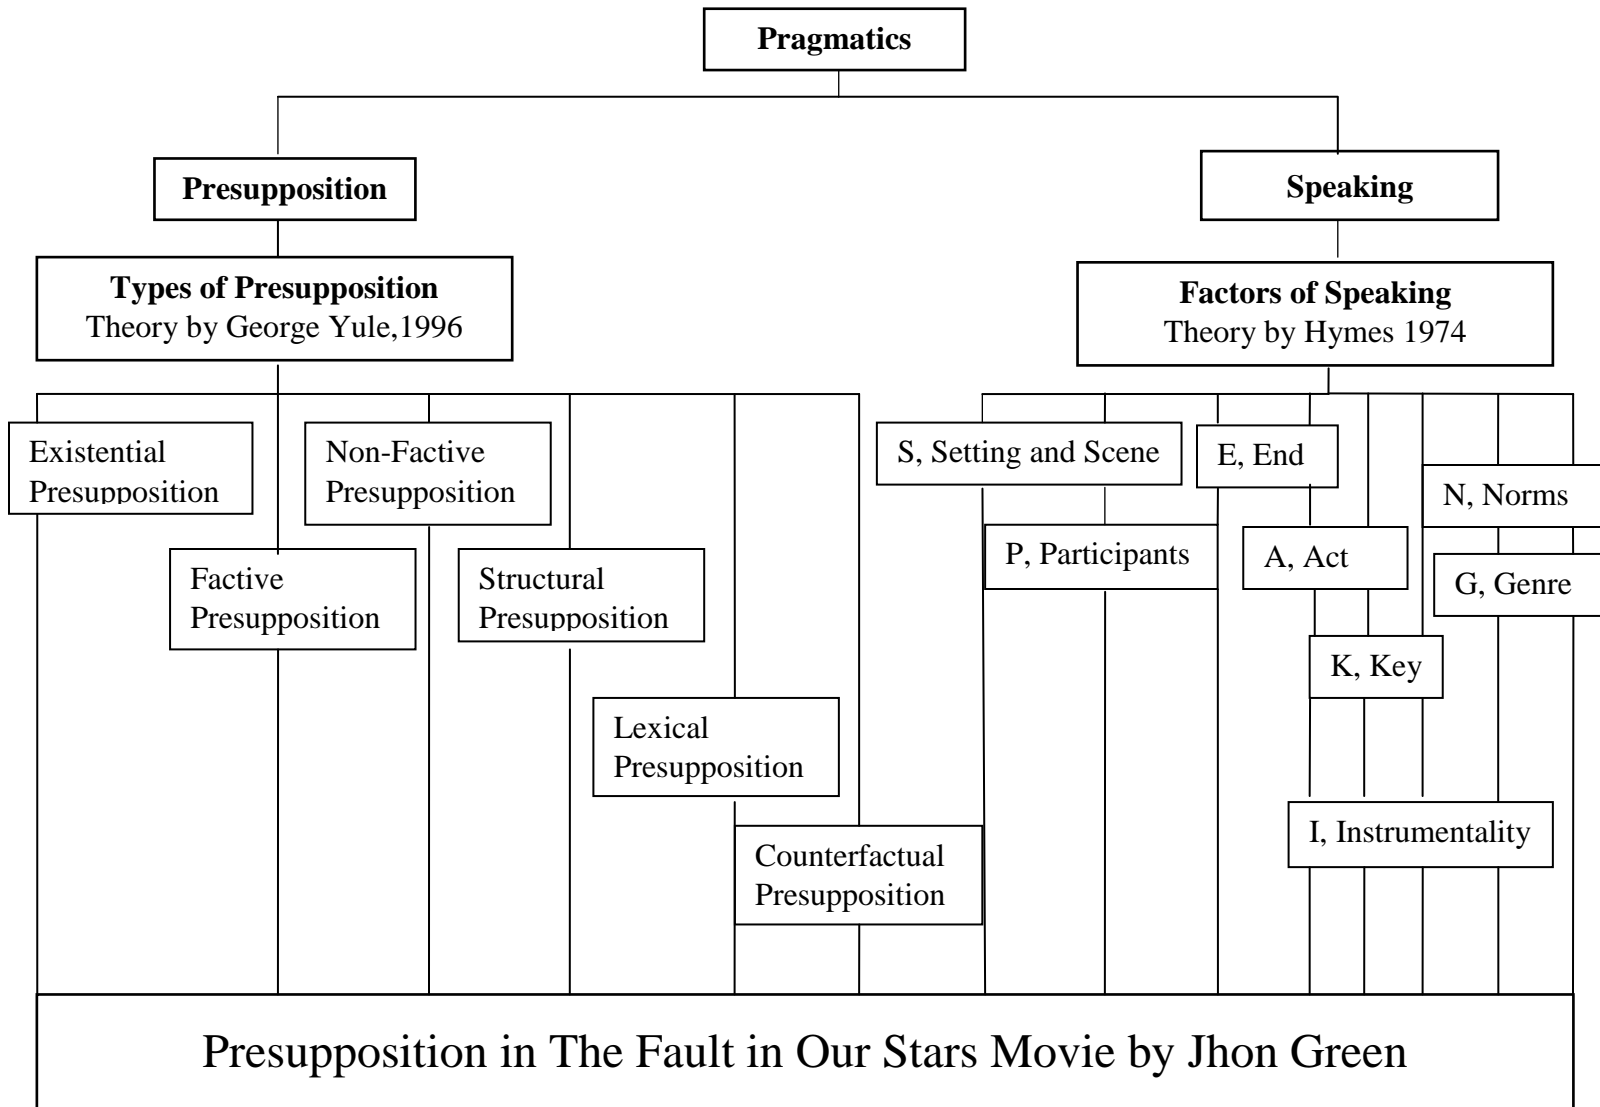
Pragmatics

Presupposition

Speaking

Types of Presupposition
Theory by George Yule,1996

Factors of Speaking
Theory by Hymes 1974

Existential Presupposition

Non-Factive Presupposition

Factive Presupposition

Structural Presupposition

Lexical Presupposition

Counterfactual Presupposition

S, Setting and Scene

E, End

N, Norms

P, Participants

A, Act

G, Genre

K, Key

I, Instrumentality

Presupposition in The Fault in Our Stars Movie by Jhon Green